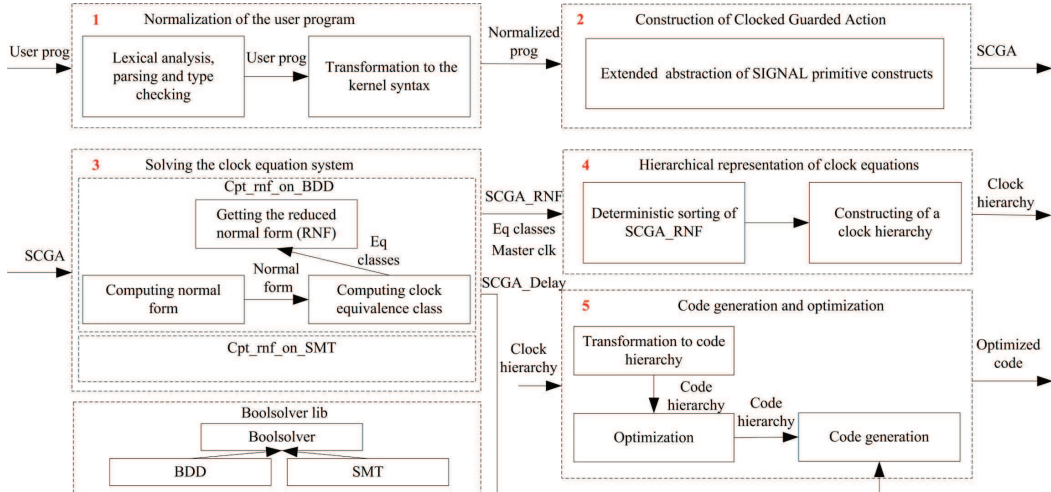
User prog

1 Normalization of the user program

Lexical analysis, parsing and type checking

User prog

Transformation to the kernel syntax

Normalized prog

2 Construction of Clocked Guarded Action

Extended abstraction of SIGNAL primitive constructs

SCGA

3 Solving the clock equation system

Cpt_rnf_on_BDD

Getting the reduced normal form (RNF)

Eq classes

SCGA

Computing normal form

Normal form

Computing clock equivalence class

Cpt_rnf_on_SMT

SCGA_RNF

Eq classes

Master clk

SCGA_Delay

4 Hierarchical representation of clock equations

Deterministic sorting of SCGA_RNF

Constructing of a clock hierarchy

Clock hierarchy

5 Code generation and optimization

Clock hierarchy

Transformation to code hierarchy

Code hierarchy

Optimization

Code hierarchy

Code generation

Optimized code

Boolsolver lib

Boolsolver

BDD

SMT